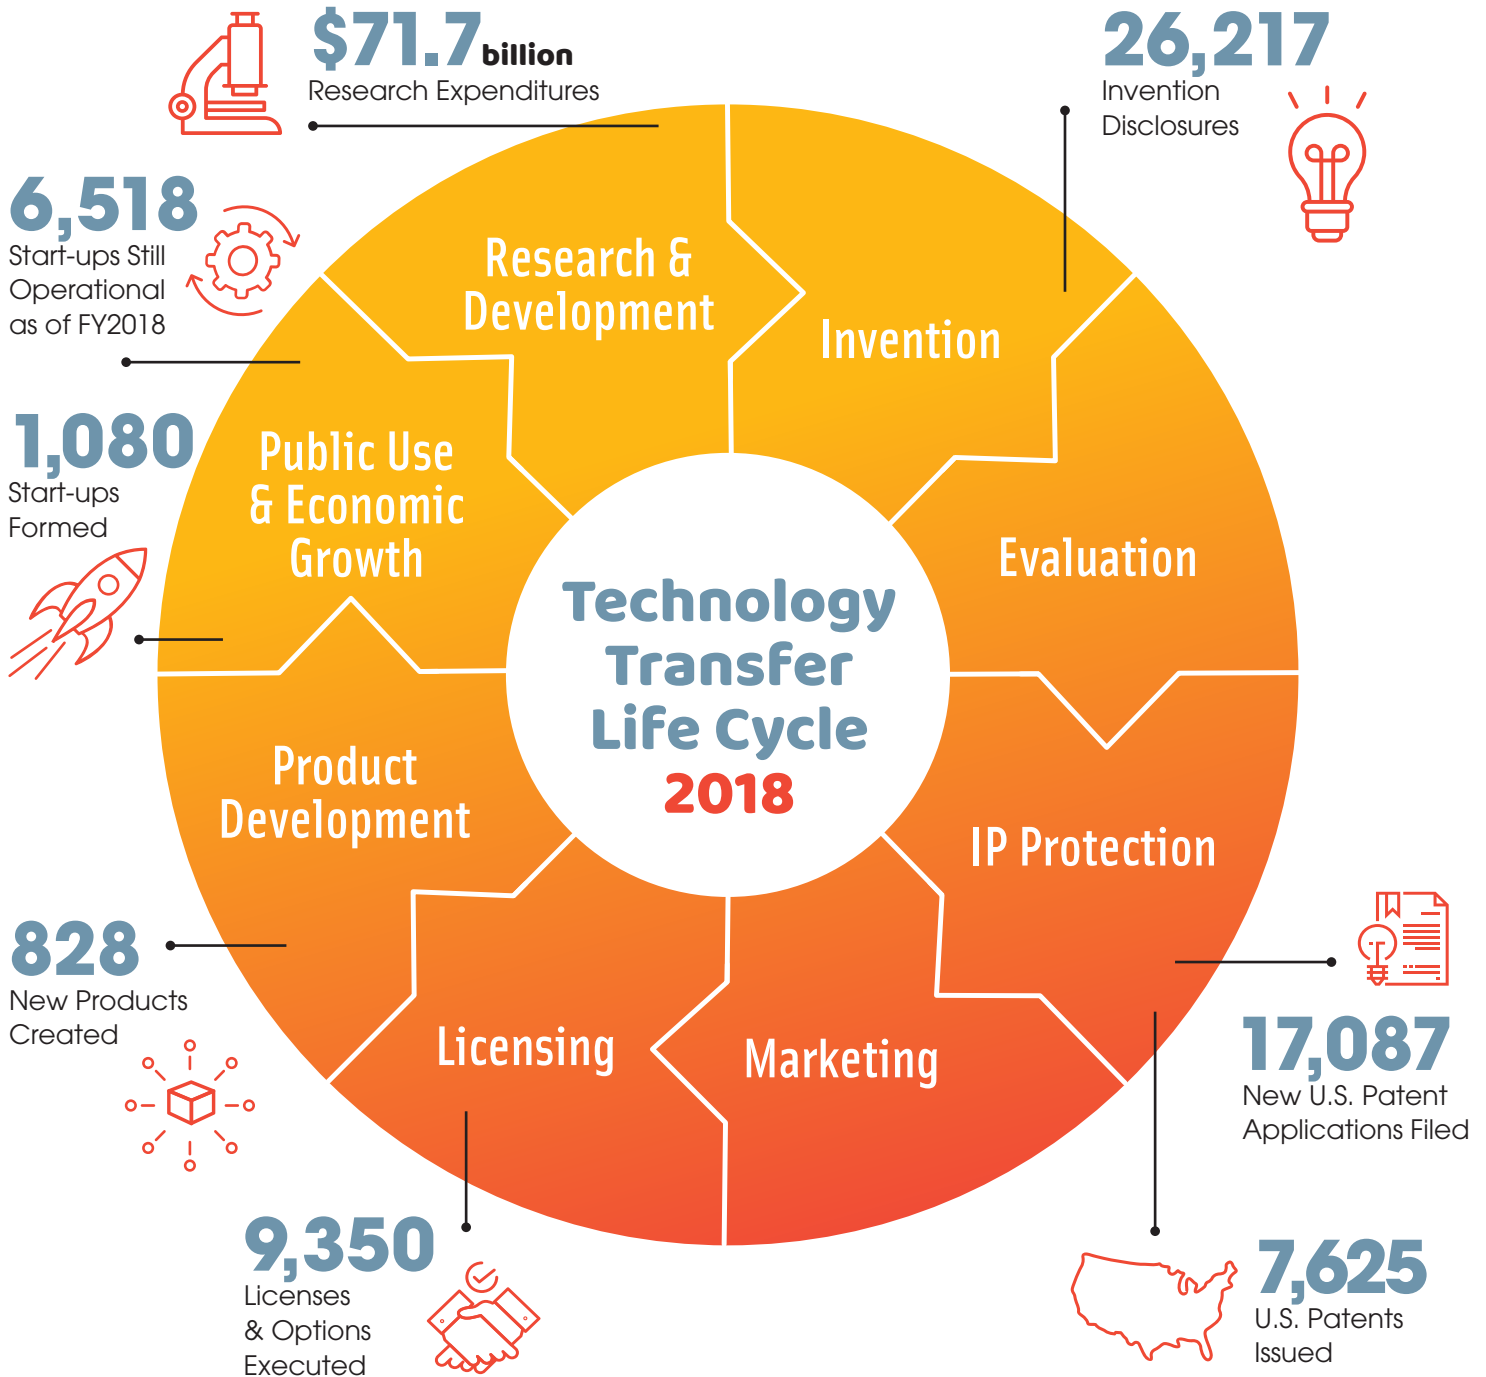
$71.7 billion
Research Expenditures

26,217
Invention Disclosures

6,518
Start-ups Still Operational as of FY2018

1,080
Start-ups Formed

Research & Development

Invention

Public Use & Economic Growth

Evaluation

Technology Transfer Life Cycle 2018

Product Development

IP Protection

Licensing

Marketing

828
New Products Created

17,087
New U.S. Patent Applications Filed

9,350
Licenses & Options Executed

7,625
U.S. Patents Issued